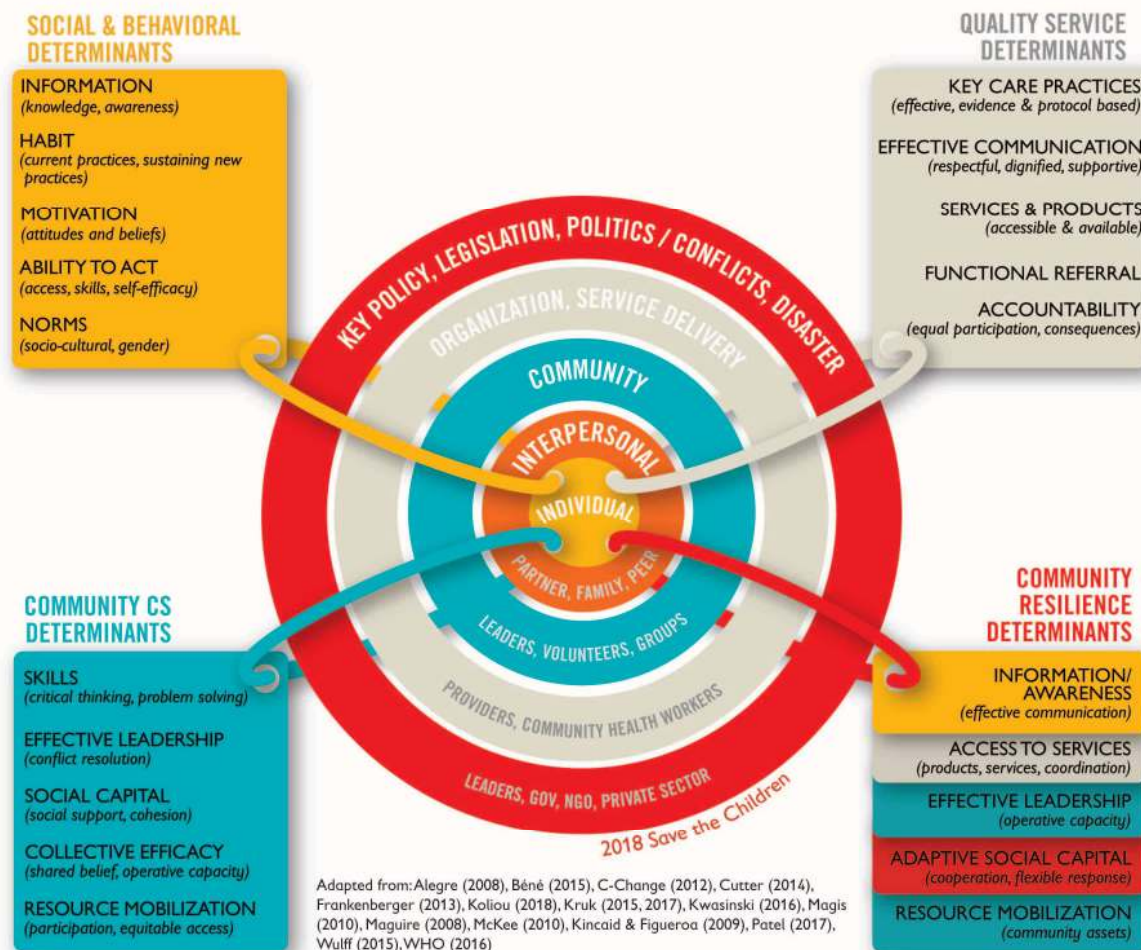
SOCIAL & BEHAVIORAL DETERMINANTS

INFORMATION
(knowledge, awareness)

HABIT
(current practices, sustaining new practices)

MOTIVATION
(attitudes and beliefs)

ABILITY TO ACT
(access, skills, self-efficacy)

NORMS
(socio-cultural, gender)

QUALITY SERVICE DETERMINANTS

KEY CARE PRACTICES
(effective, evidence & protocol based)

EFFECTIVE COMMUNICATION
(respectful, dignified, supportive)

SERVICES & PRODUCTS
(accessible & available)

FUNCTIONAL REFERRAL

ACCOUNTABILITY
(equal participation, consequences)

KEY POLICY, LEGISLATION, POLITICS / CONFLICTS, DISASTER

ORGANIZATION, SERVICE DELIVERY

COMMUNITY

INTERPERSONAL

INDIVIDUAL

PARTNER, FAMILY, PEER

LEADERS, VOLUNTEERS, GROUPS

PROVIDERS, COMMUNITY HEALTH WORKERS

LEADERS, GOV, NGO, PRIVATE SECTOR

2018 Save the Children

COMMUNITY CS DETERMINANTS

SKILLS
(critical thinking, problem solving)

EFFECTIVE LEADERSHIP
(conflict resolution)

SOCIAL CAPITAL
(social support, cohesion)

COLLECTIVE EFFICACY
(shared belief, operative capacity)

RESOURCE MOBILIZATION
(participation, equitable access)

COMMUNITY RESILIENCE DETERMINANTS

INFORMATION/ AWARENESS
(effective communication)

ACCESS TO SERVICES
(products, services, coordination)

EFFECTIVE LEADERSHIP
(operative capacity)

ADAPTIVE SOCIAL CAPITAL
(cooperation, flexible response)

RESOURCE MOBILIZATION
(community assets)

Adapted from: Alegre (2008), Béné (2015), C-Change (2012), Cutter (2014), Frankenberger (2013), Koliou (2018), Kruk (2015, 2017), Kwasinski (2016), Magis (2010), Maguire (2008), McKee (2010), Kincaid & Figueroa (2009), Patel (2017), Wulff (2015), WHO (2016)